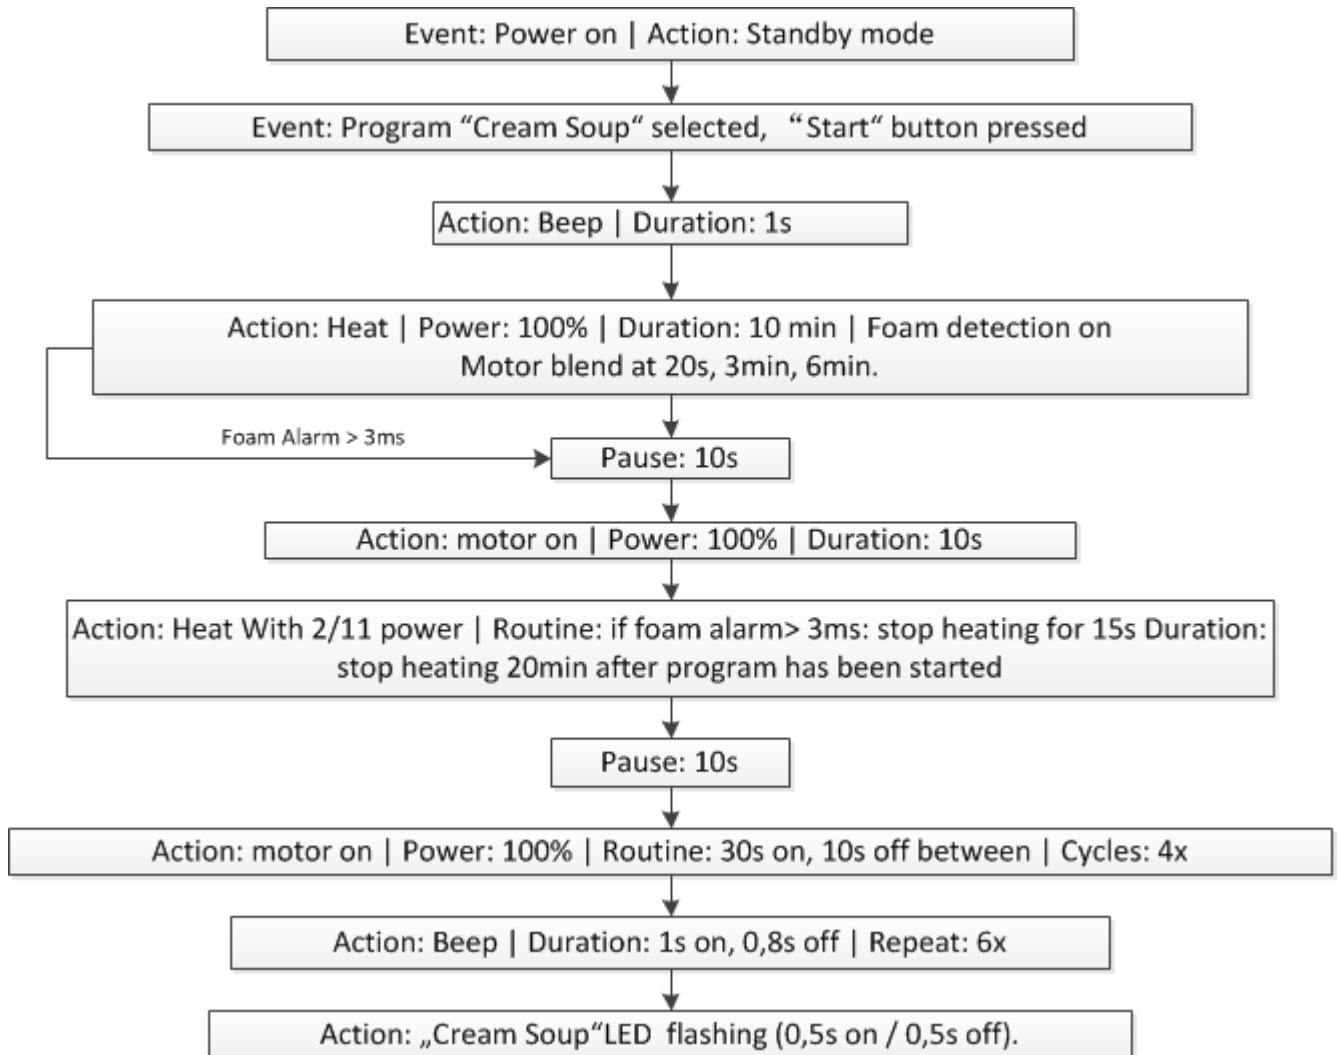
Event: Power on | Action: Standby mode

Event: Program “Cream Soup“ selected, “Start“ button pressed

Action: Beep | Duration: 1s

Action: Heat | Power: 100% | Duration: 10 min | Foam detection on
Motor blend at 20s, 3min, 6min.

Foam Alarm > 3ms

Pause: 10s

Action: motor on | Power: 100% | Duration: 10s

Action: Heat With 2/11 power | Routine: if foam alarm> 3ms: stop heating for 15s Duration: stop heating 20min after program has been started

Pause: 10s

Action: motor on | Power: 100% | Routine: 30s on, 10s off between | Cycles: 4x

Action: Beep | Duration: 1s on, 0,8s off | Repeat: 6x

Action: „Cream Soup“LED flashing (0,5s on / 0,5s off).